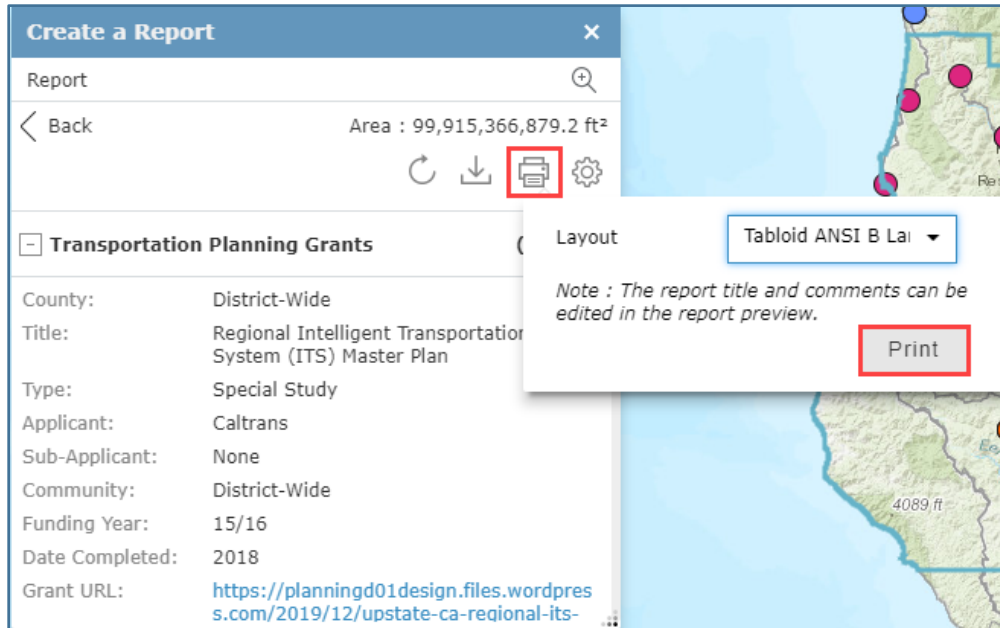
Create a Report ×

Report

Back

Area : 99,915,366,879.2 ft²

Transportation Planning Grants

| | |
|---|---|
| County: | District-Wide |
| Title: | Regional Intelligent Transportation System (ITS) Master Plan |
| Type: | Special Study |
| Applicant: | Caltrans |
| Sub-Applicant: | None |
| Community: | District-Wide |
| Funding Year: | 15/16 |
| Date Completed: | 2018 |
| Grant URL: | https://planningd01design.files.wordpress.com/2019/12/upstate-ca-regional-its- |

Layout Tabloid ANSI B La

Note : The report title and comments can be edited in the report preview.

Print

Re

4089 ft